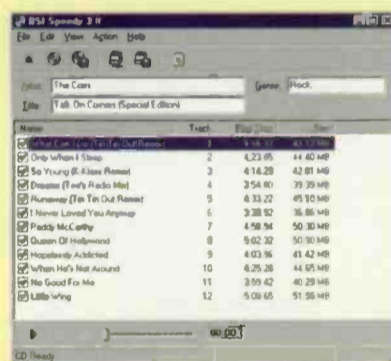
BSI Speedy 3 II

File Edit View Action Help

Artist The Corrs
Genre Rock
Title Talk On Corners (Special Edition)

| Name | Track | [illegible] | Size |
|---|---|---|---|
| What Can I Do (Tin Tin Out Remix) | 1 | 4:16.32 | 43.12 MB |
| Only When I Sleep | 2 | 4:23.05 | 44.40 MB |
| So Young (K-Klass Remix) | 3 | 4:14.28 | 42.81 MB |
| Dreams (Tee's Radio Mix) | 4 | 3:54.60 | 39.39 MB |
| Runaway (Tin Tin Out Remix) | 5 | 4:33.27 | 45.10 MB |
| I Never Loved You Anyway | 6 | 3:38.92 | 36.86 MB |
| Paddy McCarthy | 7 | 4:58.94 | 50.30 MB |
| Queen Of Hollywood | 8 | 5:02.32 | 50.90 MB |
| Hopelessly Addicted | 9 | 4:03.36 | 41.42 MB |
| When He's Not Around | 10 | 4:25.28 | 44.65 MB |
| No Good For Me | 11 | 3:59.42 | 40.29 MB |
| Little Wing | 12 | 5:06.65 | 51.56 MB |

00:00

CD Ready